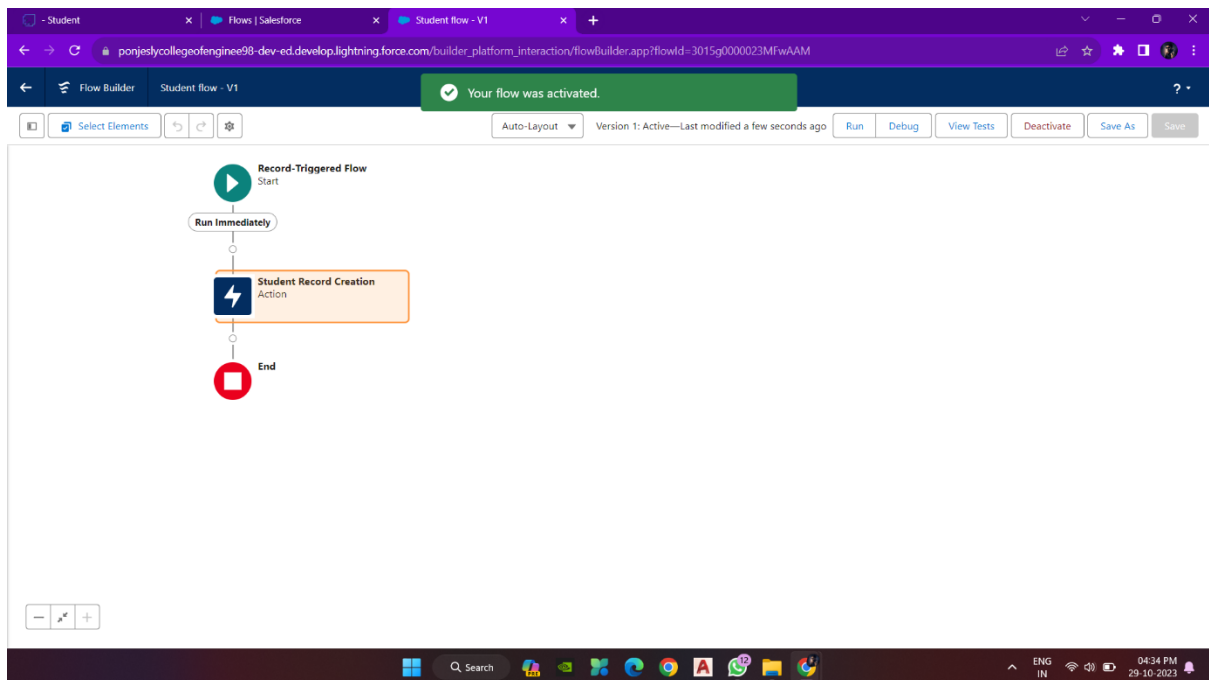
- Student
Flows | Salesforce
Student flow - V1

ponjeslycollegeofenginee98-dev-ed.develop.lightning.force.com/builder_platform_interaction/flowBuilder.app?flowId=3015g0000023MFwAAM

Flow Builder
Student flow - V1
Your flow was activated.
?

Select Elements
Auto-Layout
Version 1: Active—Last modified a few seconds ago
Run
Debug
View Tests
Deactivate
Save As
Save

Record-Triggered Flow
Start

Run Immediately

Student Record Creation
Action

End

Search
12
ENG
IN
04:34 PM
29-10-2023